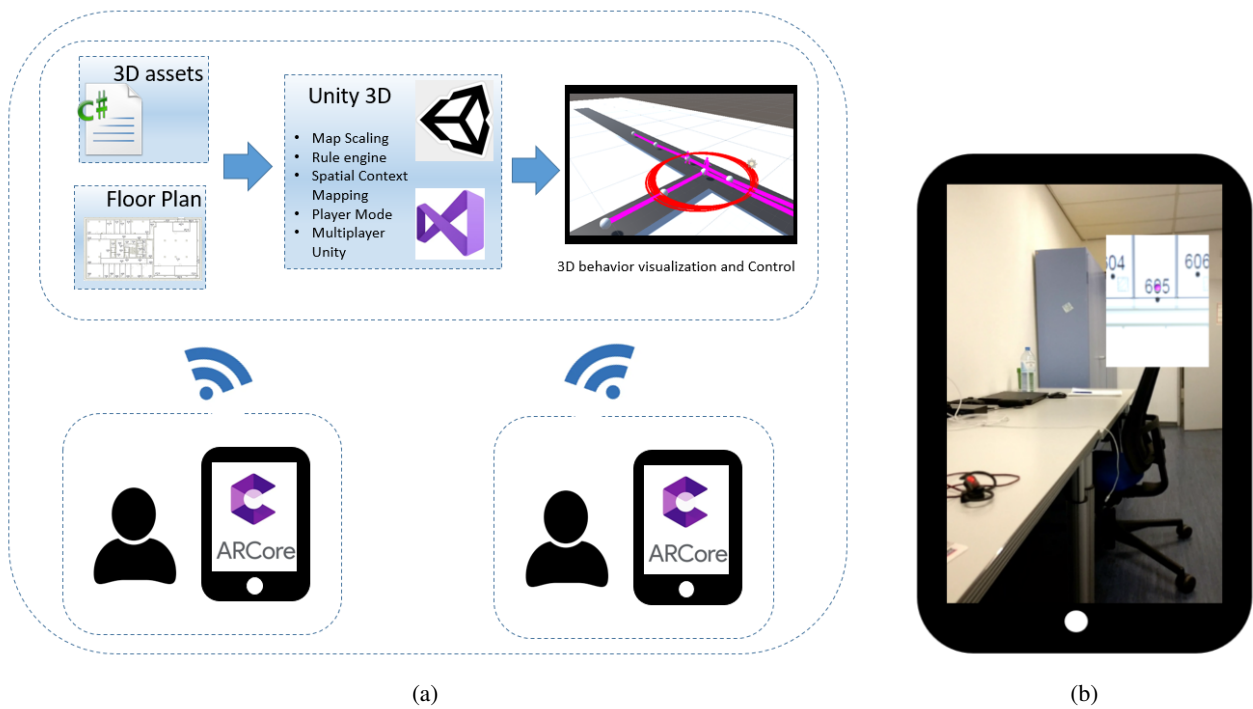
3D assets

C#

Floor Plan

Unity 3D

- Map Scaling
- Rule engine
- Spatial Context Mapping
- Player Mode
- Multiplayer Unity

3D behavior visualization and Control

ARCore

ARCore

604

605

606

(a)

(b)